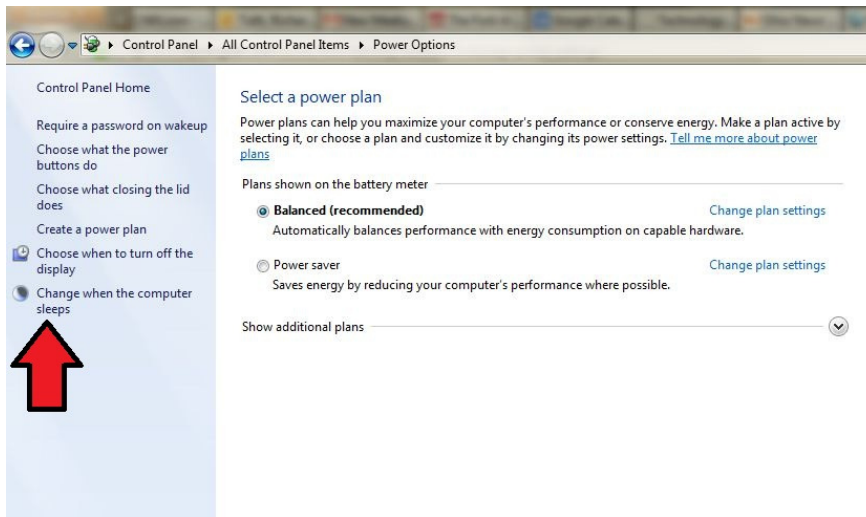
Control Panel ▸ All Control Panel Items ▸ Power Options

Control Panel Home

Require a password on wakeup

Choose what the power buttons do

Choose what closing the lid does

Create a power plan

Choose when to turn off the display

Change when the computer sleeps

Select a power plan

Power plans can help you maximize your computer's performance or conserve energy. Make a plan active by selecting it, or choose a plan and customize it by changing its power settings. Tell me more about power plans

Plans shown on the battery meter

Balanced (recommended)

Change plan settings

Automatically balances performance with energy consumption on capable hardware.

Power saver

Change plan settings

Saves energy by reducing your computer's performance where possible.

Show additional plans